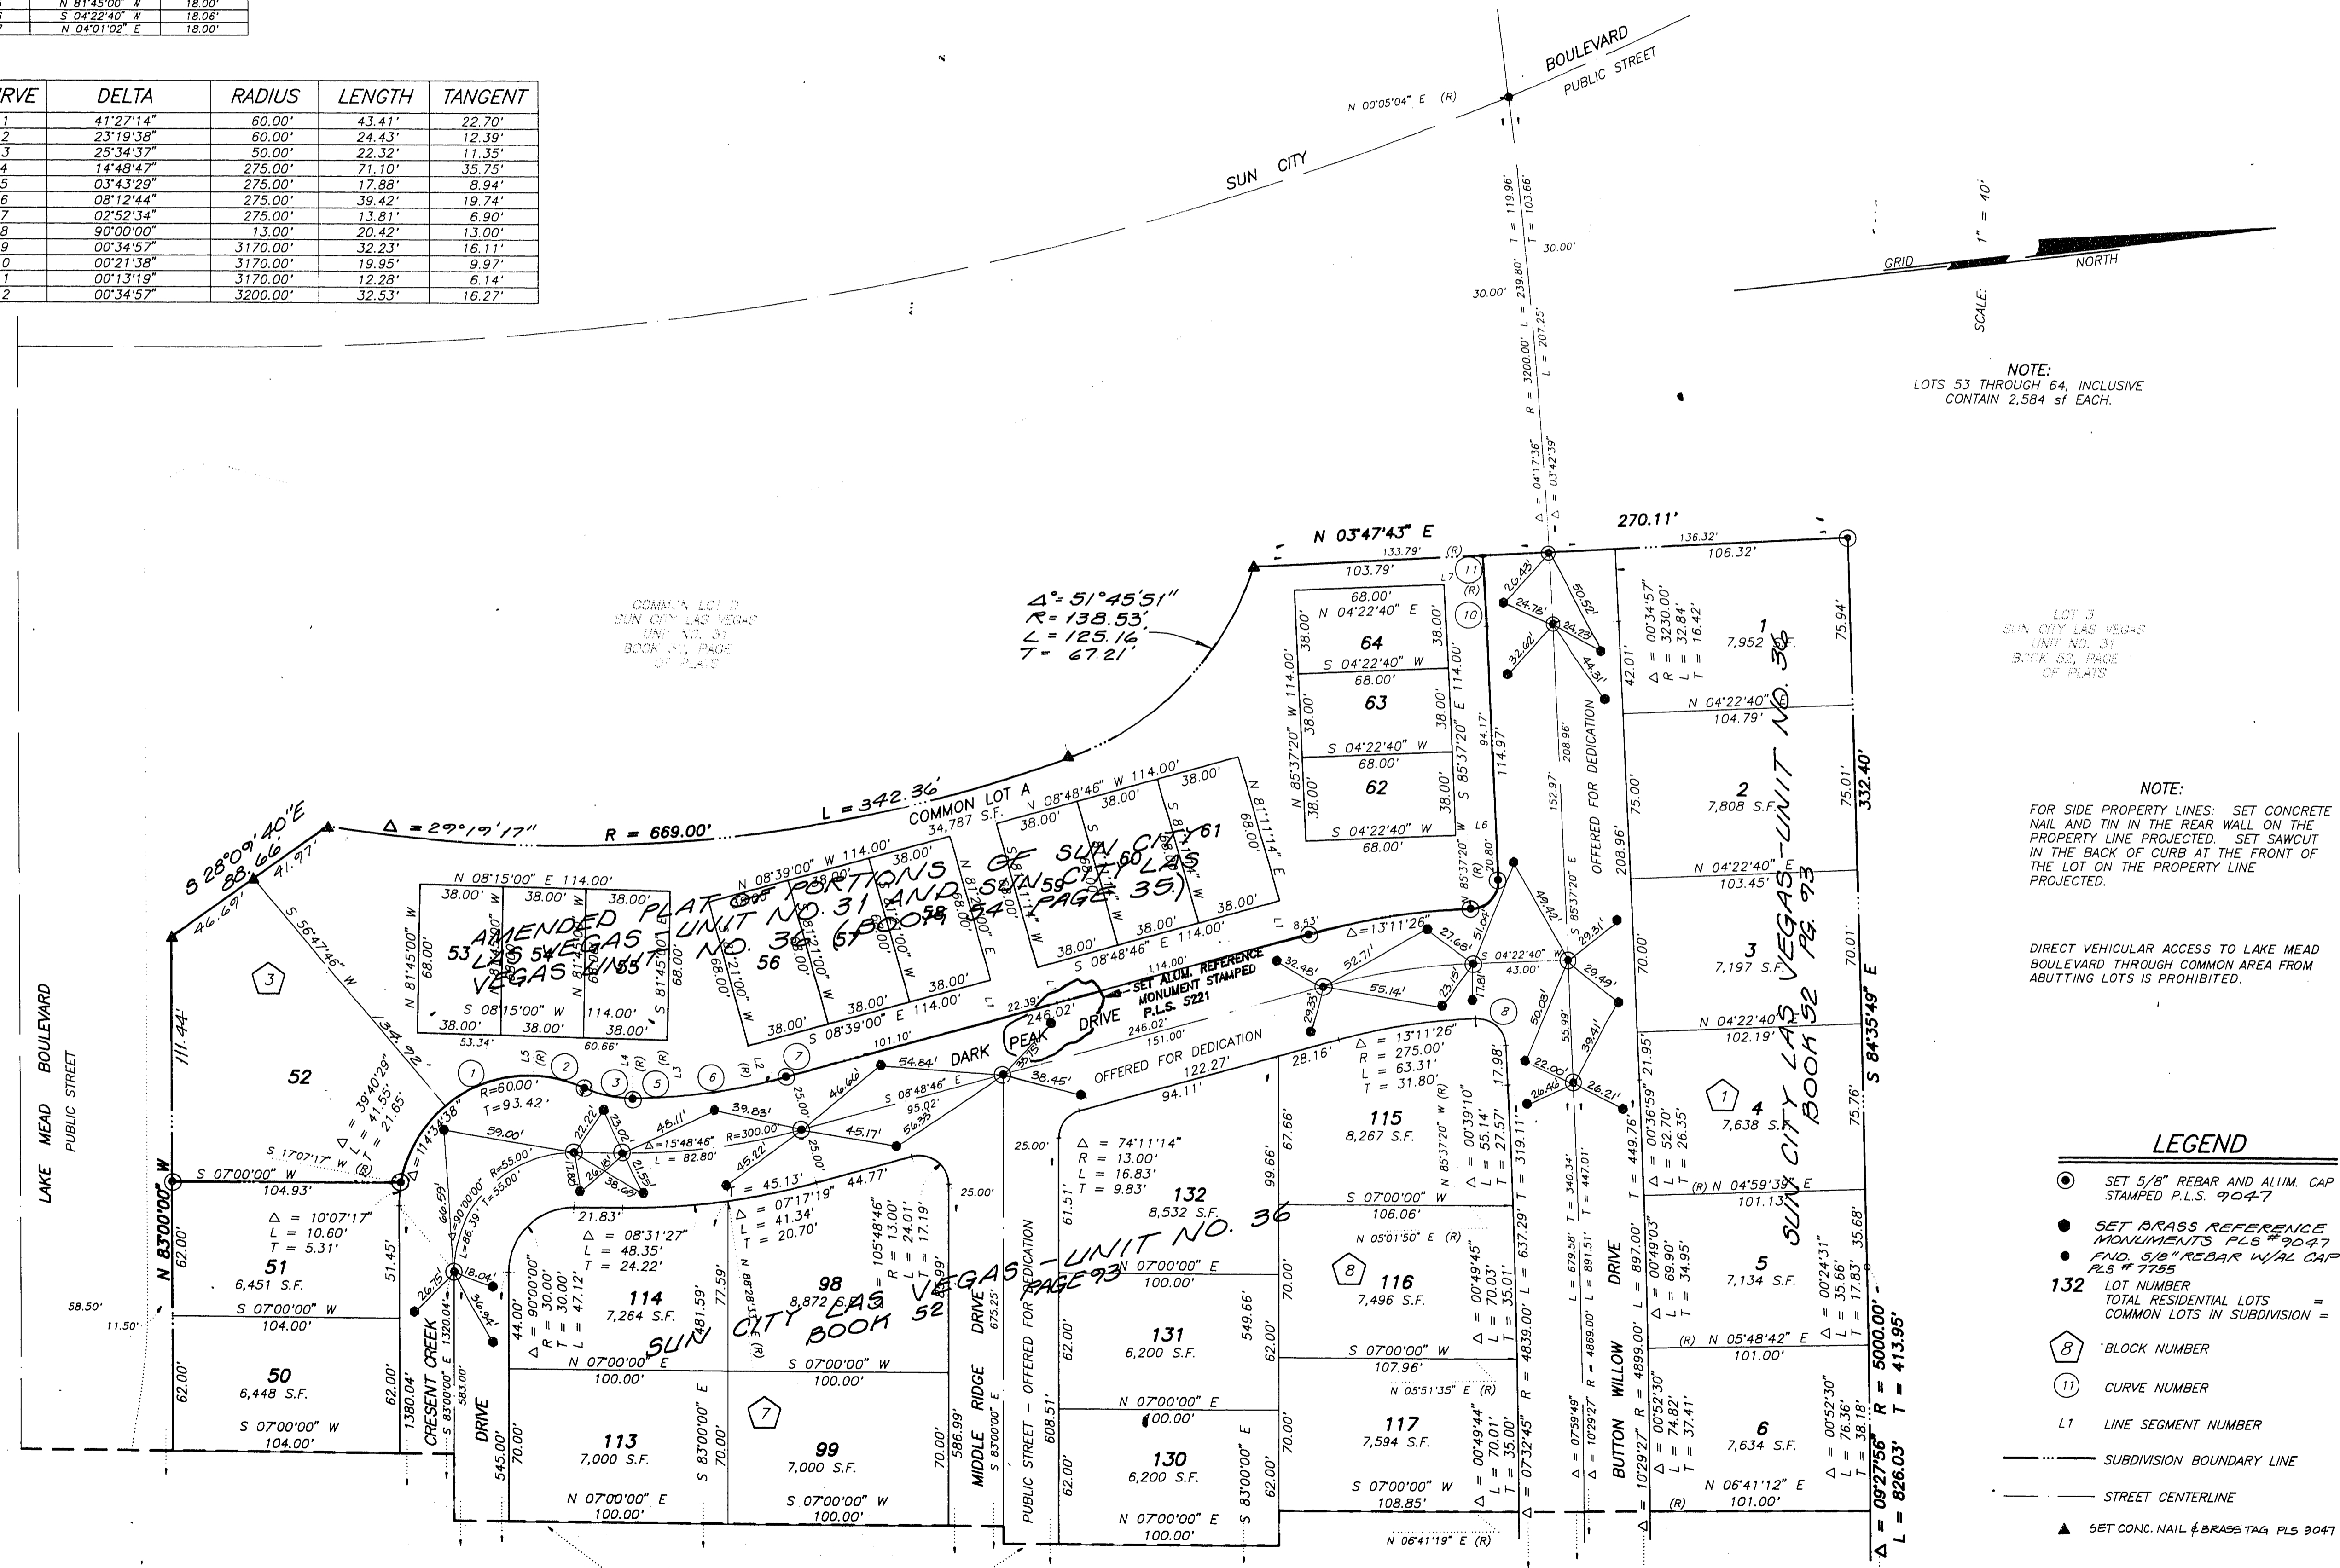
| | N 81°45'00" W | 18.00' |
|---|---|---|
| | S 04°22'40" W | 18.06' |
| | N 04°01'02" E | 18.00' |

| RVE | DELTA | RADIUS | LENGTH | TANGENT |
|---|---|---|---|---|
| 1 | 41°27'14" | 60.00' | 43.41' | 22.70' |
| 2 | 23°19'38" | 60.00' | 24.43' | 12.39' |
| 3 | 25°34'37" | 50.00' | 22.32' | 11.35' |
| 4 | 14°48'47" | 275.00' | 71.10' | 35.75' |
| 5 | 03°43'29" | 275.00' | 17.88' | 8.94' |
| 6 | 08°12'44" | 275.00' | 39.42' | 19.74' |
| 7 | 02°52'34" | 275.00' | 13.81' | 6.90' |
| 8 | 90°00'00" | 13.00' | 20.42' | 13.00' |
| 9 | 00°34'57" | 3170.00' | 32.23' | 16.11' |
| 0 | 00°21'38" | 3170.00' | 19.95' | 9.97' |
| 1 | 00°13'19" | 3170.00' | 12.28' | 6.14' |
| 2 | 00°34'57" | 3200.00' | 32.53' | 16.27' |

SUN CITY BOULEVARD
PUBLIC STREET
N 00°05'04" E (R)
30.00' 30.00'
R = 3200.00' L = 239.80' T = 119.96'
L = 207.25' T' = 103.66'
Δ = 04°17'36" Δ = 03°42'39"

GRID NORTH
SCALE: 1" = 40'

NOTE:
LOTS 53 THROUGH 64, INCLUSIVE CONTAIN 2,584 sf EACH.

COMMON LOT B SUN CITY LAS VEGAS UNIT NO. 31 BOOK 52, PAGE OF PLATS

LOT 3 SUN CITY LAS VEGAS UNIT NO. 31 BOOK 52, PAGE OF PLATS

NOTE:
FOR SIDE PROPERTY LINES: SET CONCRETE NAIL AND TIN IN THE REAR WALL ON THE PROPERTY LINE PROJECTED. SET SAWCUT IN THE BACK OF CURB AT THE FRONT OF THE LOT ON THE PROPERTY LINE PROJECTED.

DIRECT VEHICULAR ACCESS TO LAKE MEAD BOULEVARD THROUGH COMMON AREA FROM ABUTTING LOTS IS PROHIBITED.

Δ°= 51°45'51" R= 138.53' L= 125.16 T= 67.21'

N 03°47'43" E 270.11' 133.79' (R) 103.79' 136.32' 106.32'

AMENDED PLAT OF PORTIONS OF SUN CITY LAS VEGAS UNIT NO. 31 AND SUN CITY LAS VEGAS UNIT NO. 36 (BOOK 54 PAGE 35)

SUN CITY LAS VEGAS UNIT NO. 36 BOOK 52 PG. 93

SUN CITY LAS VEGAS - UNIT NO. 36 BOOK 52 PAGE 93

COMMON LOT A 34,787 S.F.
Δ = 29°19'17" R = 669.00' L = 342.36'
S 28°09'40"E 88.66 41.97' 46.69'
S 56°47'46" W 134.92'
LAKE MEAD BOULEVARD PUBLIC STREET
N 83°00'00" W 111.44'

64 63 62 61 60 59 58 57 56 55 54 53 52 51 50
68.00' N 04°22'40" E 38.00' S 04°22'40" W S 85°37'20" E 114.00' N 85°37'20" W 114.00'
N 08°48'46" W 114.00' S 08°48'46" E 114.00' N 81°11'14" E
N 08°39'00" W 114.00' S 08°39'00" E 114.00' N 81°21'00" W
N 08°15'00" E 114.00' S 08°15'00" W 114.00' N 81°45'00" W N 81°45'00" E

DARK PEAK DRIVE
SET ALUM. REFERENCE MONUMENT STAMPED P.L.S. 5221
OFFERED FOR DEDICATION
246.02' 151.00' 122.27' 94.11'
Δ = 13°11'26" R = 275.00' L = 63.31' T = 31.80'
Δ = 15°48'46" L = 82.80' R=300.00
R=60.00' T=93.42'
Δ = 39°40'29" L = 41.55' T = 21.65'
S 07°00'00" W 104.93'
Δ = 10°07'17" L = 10.60' T = 5.31'
51 6,451 S.F.
S 07°00'00" W 104.00'
50 6,448 S.F.
S 07°00'00" W 104.00'
58.50' 11.50'

CRESENT CREEK DRIVE 1380.04' S 83°00'00" E 1320.04' 583.00' 545.00'
Δ = 90°00'00" R = 30.00' L = 47.12' T = 30.00'
Δ = 08°31'27" L = 48.35' T = 24.22'
114 7,264 S.F.
98 8,872 S.F.
Δ = 07°17'19" L = 41.34' T = 20.70'
Δ = 105°48'46" R = 13.00' L = 24.01' T = 17.19'
N 07°00'00" E 100.00'
S 07°00'00" W 100.00'
113 7,000 S.F.
99 7,000 S.F.
S 83°00'00" E 70.00'
N 07°00'00" E 100.00'
S 07°00'00" W 100.00'

MIDDLE RIDGE DRIVE 675.25' 586.99' S 83°00'00" E
PUBLIC STREET - OFFERED FOR DEDICATION 608.51'
Δ = 74°11'14" R = 13.00' L = 16.83' T = 9.83'
132 8,532 S.F.
N 07°00'00" E 100.00'
131 6,200 S.F.
N 07°00'00" E 100.00'
130 6,200 S.F.
N 07°00'00" E 100.00'
115 8,267 S.F.
S 07°00'00" W 106.06'
N 05°01'50" E (R)
116 7,496 S.F.
S 07°00'00" W 107.96'
N 05°51'35" E (R)
117 7,594 S.F.
S 07°00'00" W 108.85'
N 06°41'19" E (R)
549.66' 62.00' 70.00'
Δ = 00°39'10" L = 55.14' T = 27.57'
Δ = 00°49'45" L = 70.03' T = 35.01'
Δ = 00°49'44" L = 70.01' T = 35.00'
R = 4839.00' L = 637.29' T = 319.11'
Δ = 07°32'45"

BUTTON WILLOW DRIVE
OFFERED FOR DEDICATION 208.96' 152.97'
R = 4869.00' L = 679.58' T = 340.34'
R = 4899.00' L = 891.51' T = 447.01'
Δ = 10°29'27" L = 897.00' T = 449.76'
Δ = 00°34'57" R = 3230.00' L = 32.84' T = 16.42'
1 7,952 S.F.
N 04°22'40" E 104.79'
2 7,808 S.F.
N 04°22'40" E 103.45'
3 7,197 S.F.
N 04°22'40" E 102.19'
4 7,638 S.F.
Δ = 00°36'59" L = 52.70' T = 26.35'
(R) N 04°59'39" E 101.13'
Δ = 00°49'03" L = 69.90' T = 34.95'
5 7,134 S.F.
(R) N 05°48'42" E 101.00'
Δ = 00°52'30" L = 74.82' T = 37.41'
6 7,634 S.F.
N 06°41'12" E (R) 101.00'
Δ = 00°24'31" L = 35.66' T = 17.83'
Δ = 00°52'30" L = 76.36' T = 38.18'
75.94' 75.01' 70.01' 75.76' 35.68'
332.40' S 84°35'49" E
Δ = 09°27'56" R = 5000.00' L = 826.03' T = 413.95'

LEGEND
SET 5/8" REBAR AND ALUM. CAP STAMPED P.L.S. 9047
SET BRASS REFERENCE MONUMENTS PLS #9047
FND. 5/8" REBAR W/AL CAP PLS # 7755
132 LOT NUMBER
TOTAL RESIDENTIAL LOTS =
COMMON LOTS IN SUBDIVISION =
8 BLOCK NUMBER
11 CURVE NUMBER
L1 LINE SEGMENT NUMBER
SUBDIVISION BOUNDARY LINE
STREET CENTERLINE
SET CONC. NAIL & BRASS TAG PLS 9047